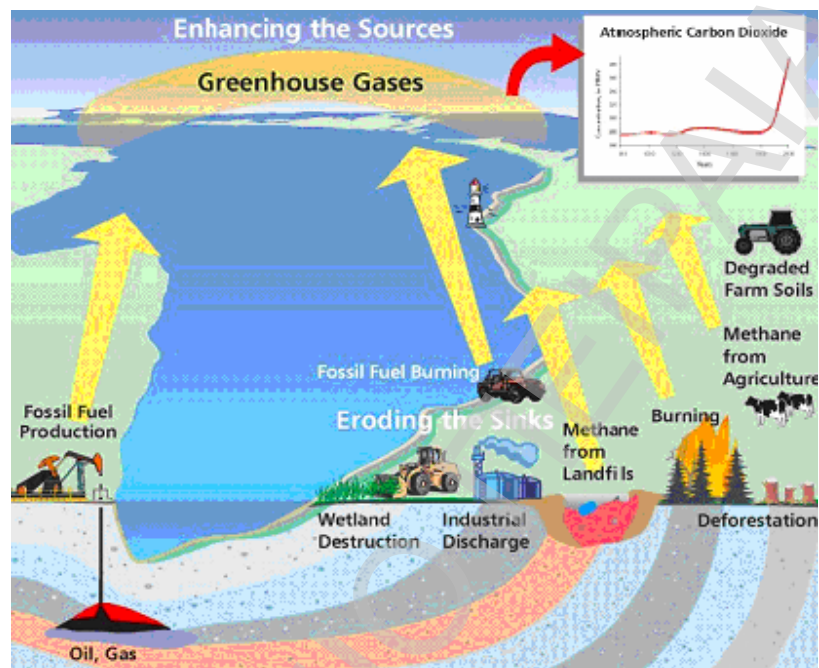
Enhancing the Sources

Greenhouse Gases

Atmospheric Carbon Dioxide

Degraded Farm Soils

Methane from Agriculture

Fossil Fuel Burning

Burning

Fossil Fuel Production

Eroding the Sinks

Methane from Landfills

Wetland Destruction

Industrial Discharge

Deforestation

Oil, Gas